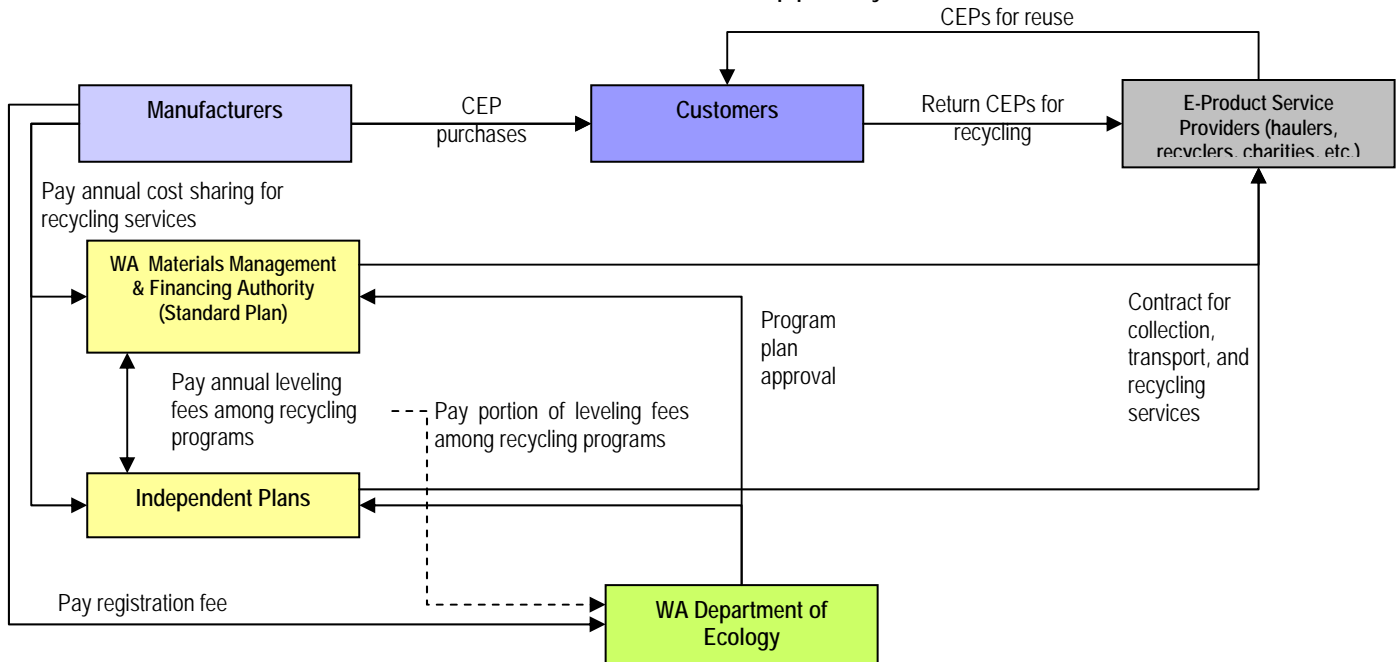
CEPs for reuse

Manufacturers

CEP purchases

Customers

Return CEPs for recycling

E-Product Service Providers (haulers, recyclers, charities, etc.)

Pay annual cost sharing for recycling services

WA Materials Management & Financing Authority (Standard Plan)

Program plan approval

Contract for collection, transport, and recycling services

Pay annual leveling fees among recycling programs

Pay portion of leveling fees among recycling programs

Independent Plans

Pay registration fee

WA Department of Ecology